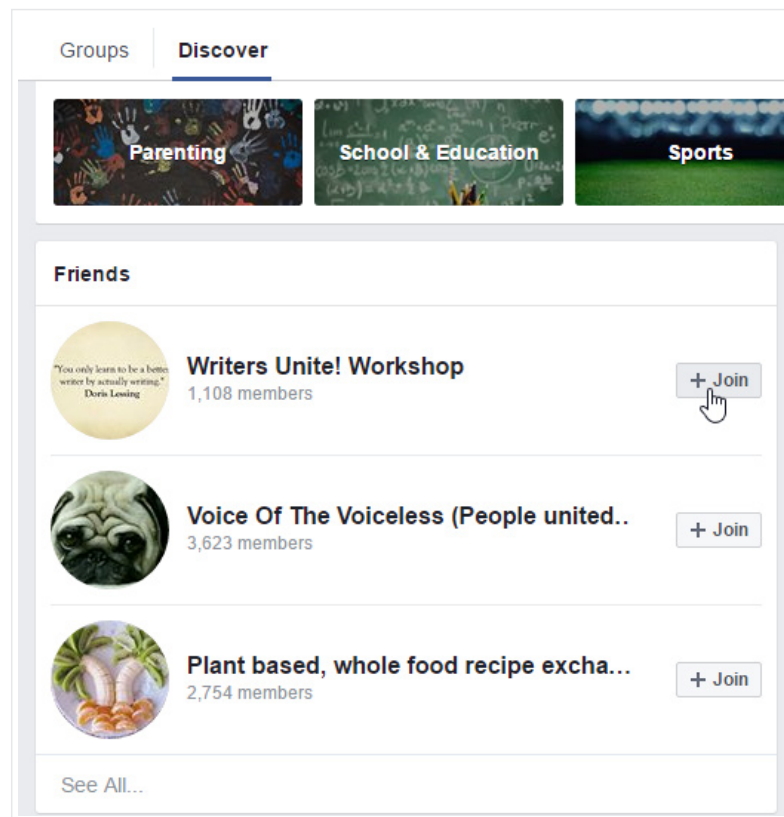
Groups Discover

Parenting
School & Education
Sports

Friends

"You only learn to be a bette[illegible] writer by actually writing." Doris Lessing

Writers Unite! Workshop
1,108 members
+ Join

Voice Of The Voiceless (People united..
3,623 members
+ Join

Plant based, whole food recipe excha...
2,754 members
+ Join

See All...